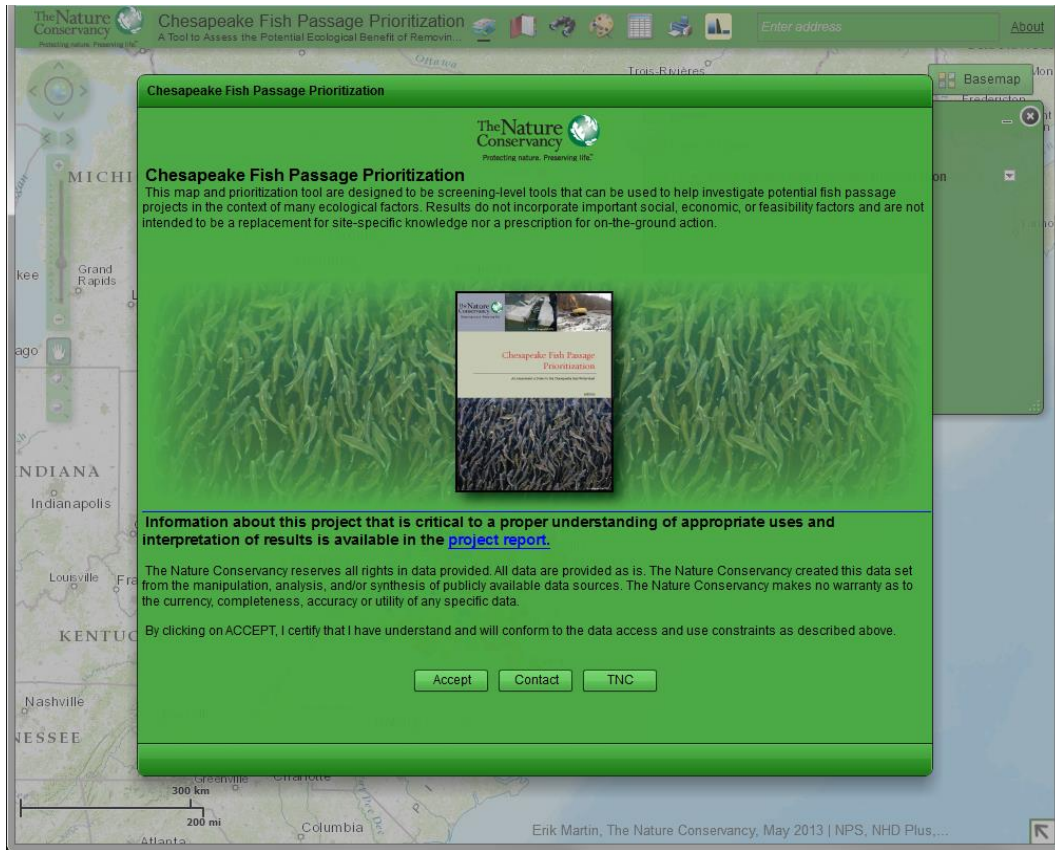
The Nature Conservancy
Protecting nature. Preserving life.

Chesapeake Fish Passage Prioritization
A Tool to Assess the Potential Ecological Benefit of Removin...

Enter address

About

Ottawa

Trois-Rivières

Basemap

MICHI

Grand Rapids

kee

ago

INDIANA

Indianapolis

Louisville

KENTUC

Nashville

NESSEE

Greenville

Charlotte

Columbia

Atlanta

300 km

200 mi

Erik Martin, The Nature Conservancy, May 2013 | NPS, NHD Plus,...

Chesapeake Fish Passage Prioritization

The Nature Conservancy
Protecting nature. Preserving life.

Chesapeake Fish Passage Prioritization

This map and prioritization tool are designed to be screening-level tools that can be used to help investigate potential fish passage projects in the context of many ecological factors. Results do not incorporate important social, economic, or feasibility factors and are not intended to be a replacement for site-specific knowledge nor a prescription for on-the-ground action.

The Nature Conservancy

Chesapeake Fish Passage Prioritization

Information about this project that is critical to a proper understanding of appropriate uses and interpretation of results is available in the project report.

The Nature Conservancy reserves all rights in data provided. All data are provided as is. The Nature Conservancy created this data set from the manipulation, analysis, and/or synthesis of publicly available data sources. The Nature Conservancy makes no warranty as to the currency, completeness, accuracy or utility of any specific data.

By clicking on ACCEPT, I certify that I have understand and will conform to the data access and use constraints as described above.

Accept Contact TNC